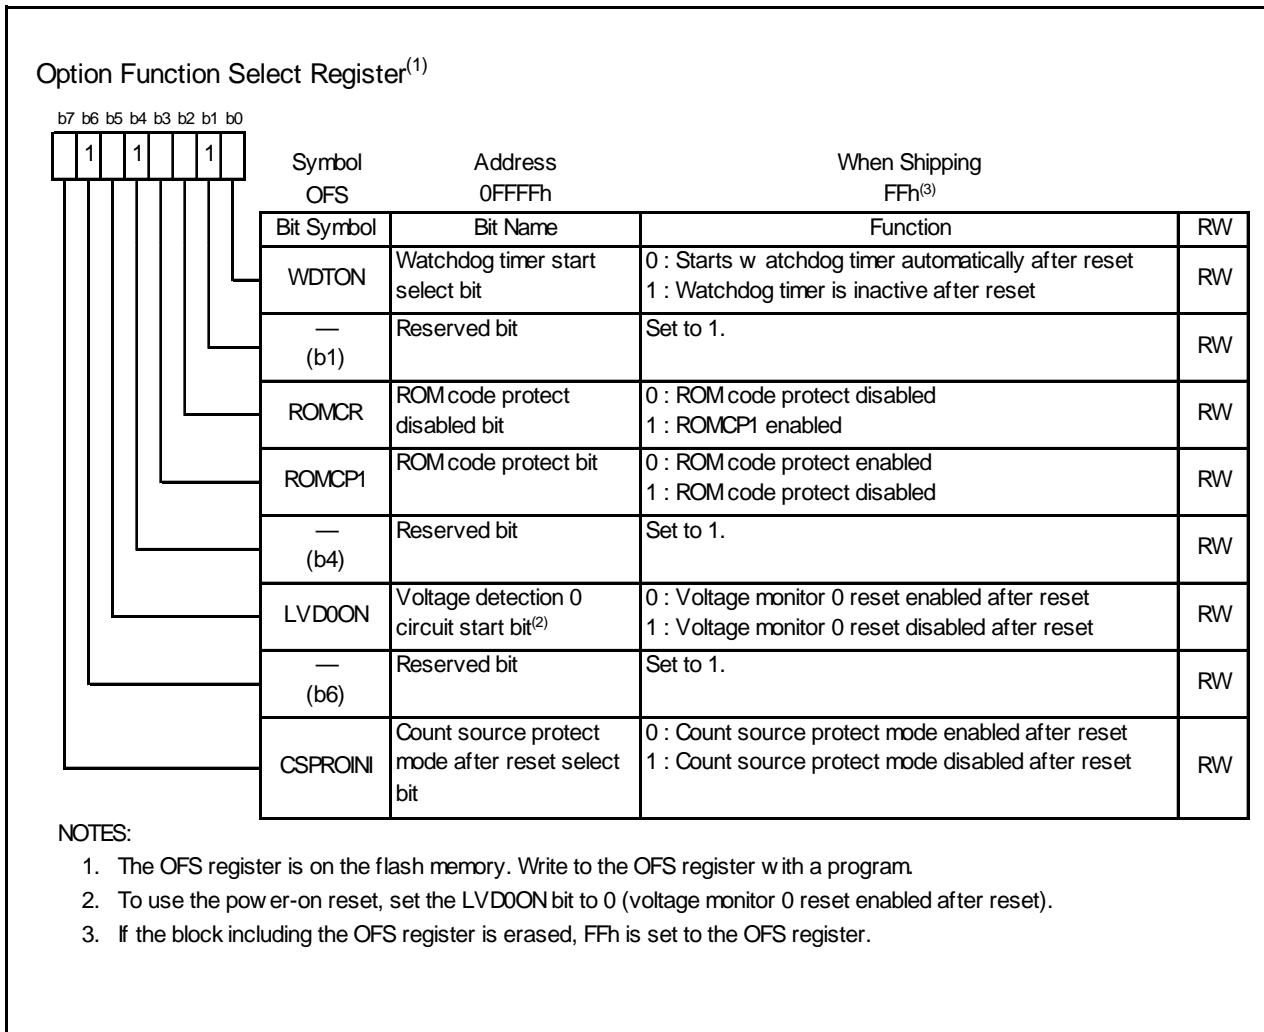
Option Function Select Register$^{(1)}$

b7 b6 b5 b4 b3 b2 b1 b0

1 1 1

| Symbol | Address | When Shipping |
|---|---|---|
| OFS | 0FFFFh | FFh$^{(3)}$ |

| Bit Symbol | Bit Name | Function | RW |
|---|---|---|---|
| WDTON | Watchdog timer start select bit | 0 : Starts w atchdog timer automatically after reset<br>1 : Watchdog timer is inactive after reset | RW |
| — (b1) | Reserved bit | Set to 1. | RW |
| ROMCR | ROM code protect disabled bit | 0 : ROM code protect disabled<br>1 : ROMCP1 enabled | RW |
| ROMCP1 | ROM code protect bit | 0 : ROM code protect enabled<br>1 : ROM code protect disabled | RW |
| — (b4) | Reserved bit | Set to 1. | RW |
| LVD0ON | Voltage detection 0 circuit start bit$^{(2)}$ | 0 : Voltage monitor 0 reset enabled after reset<br>1 : Voltage monitor 0 reset disabled after reset | RW |
| — (b6) | Reserved bit | Set to 1. | RW |
| CSPROINI | Count source protect mode after reset select bit | 0 : Count source protect mode enabled after reset<br>1 : Count source protect mode disabled after reset | RW |

NOTES:
1. The OFS register is on the flash memory. Write to the OFS register w ith a program.
2. To use the pow er-on reset, set the LVD0ON bit to 0 (voltage monitor 0 reset enabled after reset).
3. If the block including the OFS register is erased, FFh is set to the OFS register.